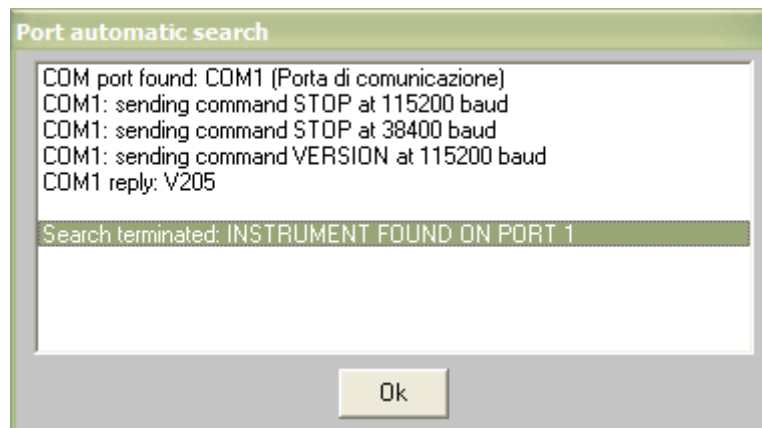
Port automatic search

COM port found: COM1 (Porta di comunicazione)
COM1: sending command STOP at 115200 baud
COM1: sending command STOP at 38400 baud
COM1: sending command VERSION at 115200 baud
COM1 reply: V205

Search terminated: INSTRUMENT FOUND ON PORT 1

Ok